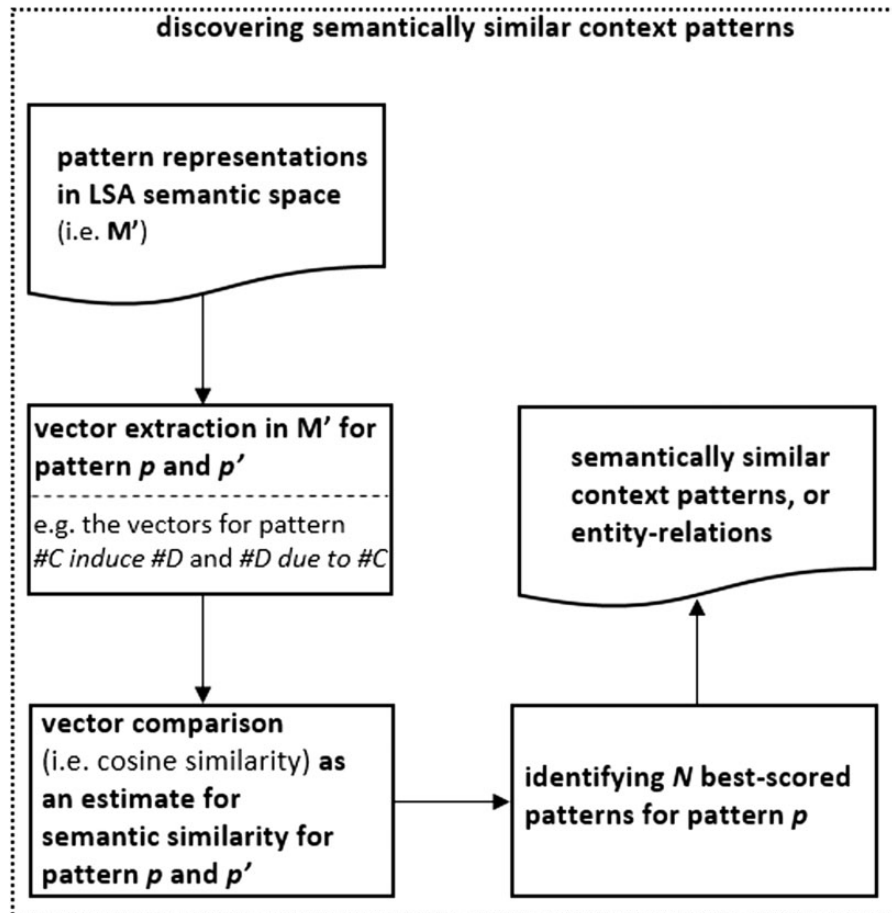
discovering semantically similar context patterns

pattern representations in LSA semantic space (i.e. M')

vector extraction in M' for pattern p and p'

e.g. the vectors for pattern #C induce #D and #D due to #C

semantically similar context patterns, or entity-relations

vector comparison (i.e. cosine similarity) as an estimate for semantic similarity for pattern p and p'

identifying N best-scored patterns for pattern p